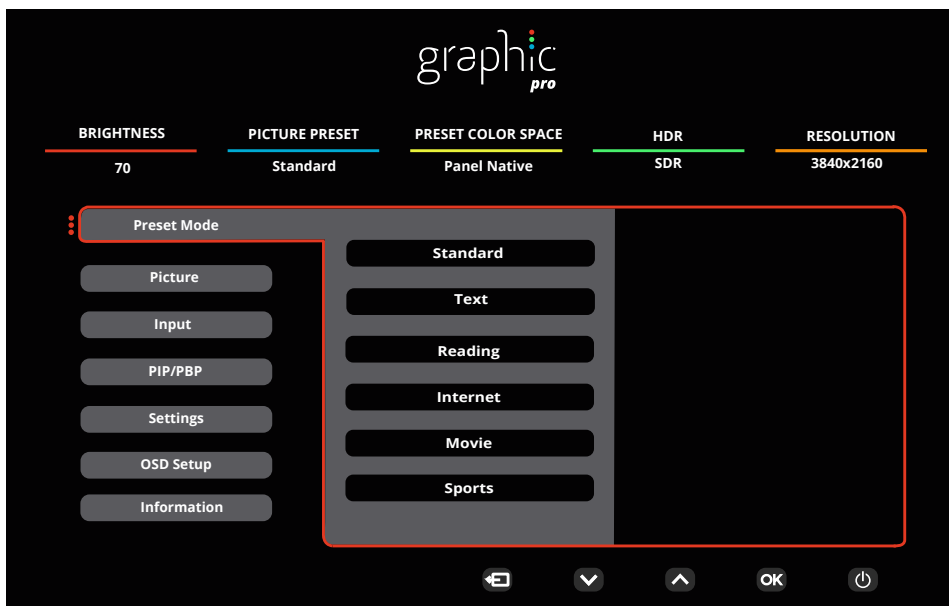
graphic pro

| BRIGHTNESS | PICTURE PRESET | PRESET COLOR SPACE | HDR | RESOLUTION |
|---|---|---|---|---|
| 70 | Standard | Panel Native | SDR | 3840x2160 |

Preset Mode
Picture
Input
PIP/PBP
Settings
OSD Setup
Information

Standard
Text
Reading
Internet
Movie
Sports

OK